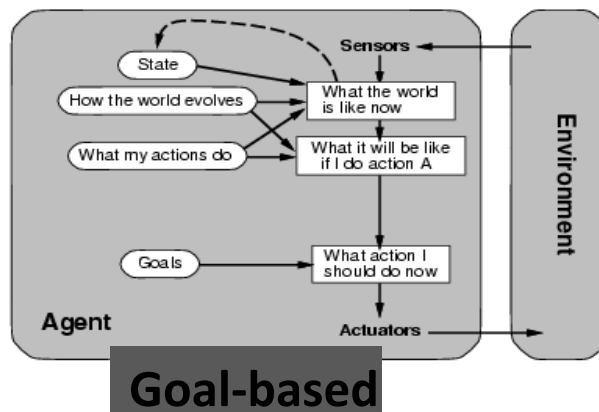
State

How the world evolves

What my actions do

Sensors

What the world is like now

What it will be like if I do action A

Goals

What action I should do now

Agent

Actuators

Environment

Goal-based